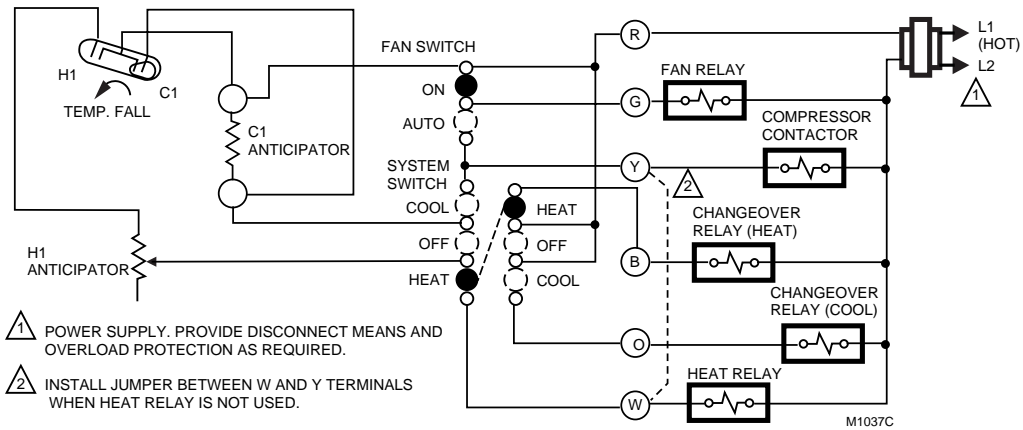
H1

C1

TEMP. FALL

C1
ANTICIPATOR

H1
ANTICIPATOR

FAN SWITCH

ON

AUTO

SYSTEM
SWITCH

COOL

OFF

HEAT

HEAT

OFF

COOL

R

G

Y

B

O

W

FAN RELAY

COMPRESSOR
CONTACTOR

CHANGEOVER
RELAY (HEAT)

CHANGEOVER
RELAY (COOL)

HEAT RELAY

L1
(HOT)

L2

1

2

1 POWER SUPPLY. PROVIDE DISCONNECT MEANS AND OVERLOAD PROTECTION AS REQUIRED.

2 INSTALL JUMPER BETWEEN W AND Y TERMINALS WHEN HEAT RELAY IS NOT USED.

M1037C